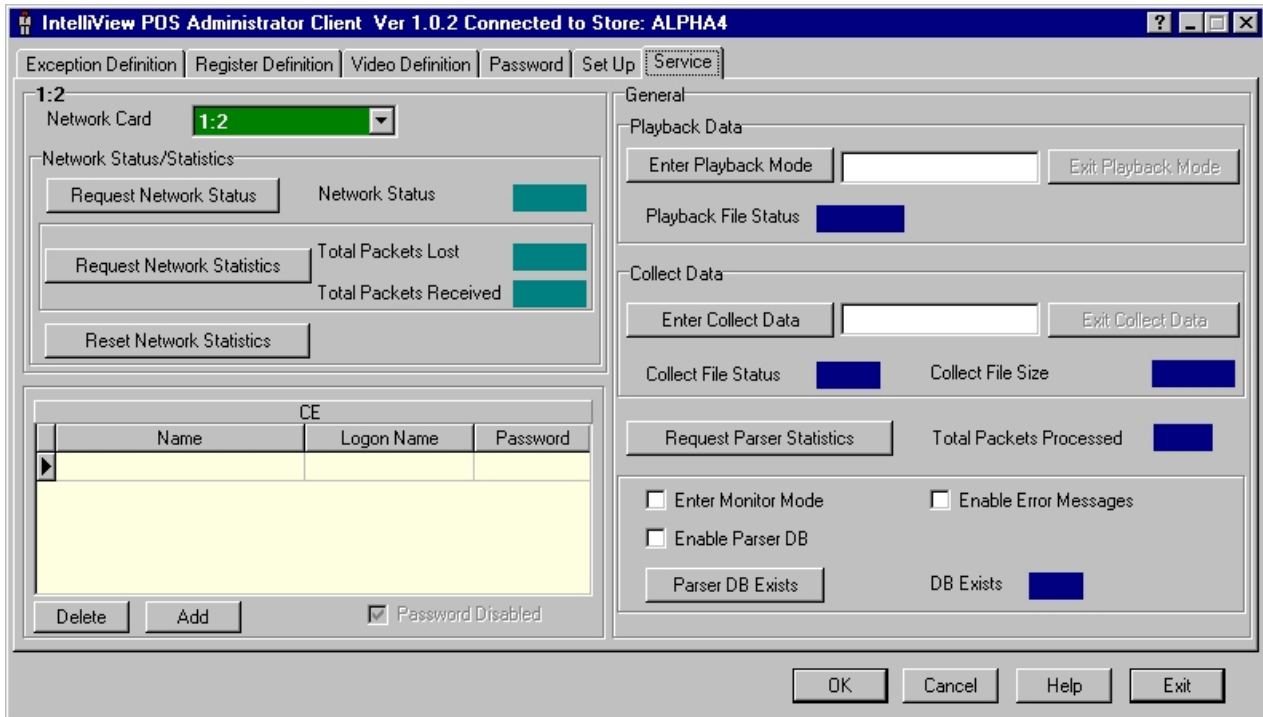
IntelliView POS Administrator Client Ver 1.0.2 Connected to Store: ALPHA4

Exception Definition | Register Definition | Video Definition | Password | Set Up | Service

1:2
Network Card 1:2

Network Status/Statistics
Request Network Status
Network Status
Request Network Statistics
Total Packets Lost
Total Packets Received
Reset Network Statistics

CE

| | Name | Logon Name | Password |
|---|---|---|---|
| ▶ | | | |

Delete
Add
Password Disabled

General
Playback Data
Enter Playback Mode
Exit Playback Mode
Playback File Status

Collect Data
Enter Collect Data
Exit Collect Data
Collect File Status
Collect File Size

Request Parser Statistics
Total Packets Processed

Enter Monitor Mode
Enable Error Messages
Enable Parser DB
Parser DB Exists
DB Exists

OK
Cancel
Help
Exit